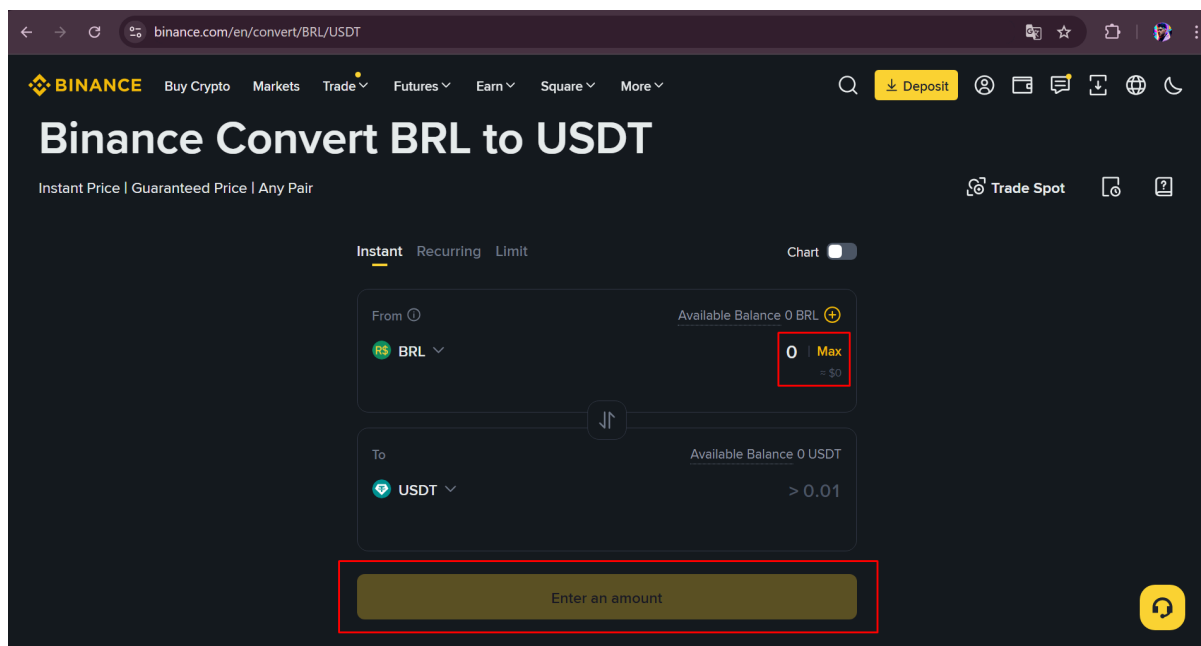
binance.com/en/convert/BRL/USDT

BINANCE Buy Crypto Markets Trade Futures Earn Square More

Deposit

Binance Convert BRL to USDT

Instant Price | Guaranteed Price | Any Pair

Trade Spot

Instant Recurring Limit

Chart

From

Available Balance 0 BRL

R$ BRL

0 Max

≈ $0

To

Available Balance 0 USDT

USDT

> 0.01

Enter an amount